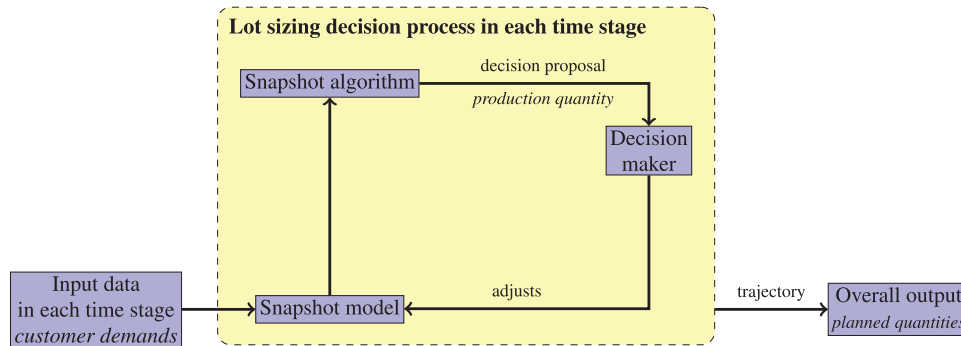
Lot sizing decision process in each time stage

Snapshot algorithm

decision proposal

production quantity

Decision maker

Input data in each time stage customer demands

Snapshot model

adjusts

trajectory

Overall output planned quantities